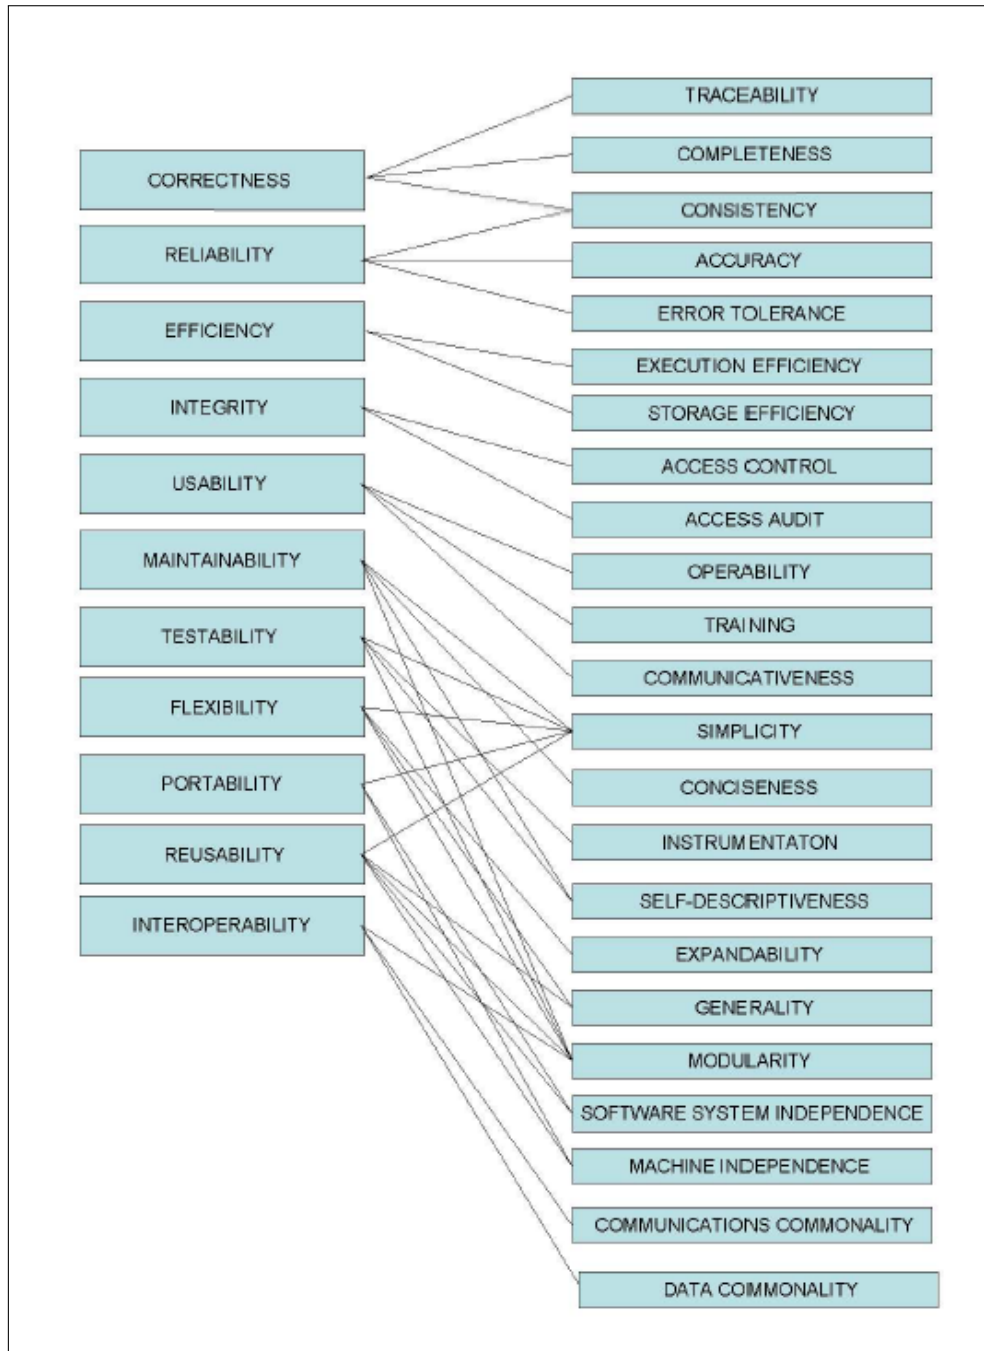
CORRECTNESS
RELIABILITY
EFFICIENCY
INTEGRITY
USABILITY
MAINTAINABILITY
TESTABILITY
FLEXIBILITY
PORTABILITY
REUSABILITY
INTEROPERABILITY

TRACEABILITY
COMPLETENESS
CONSISTENCY
ACCURACY
ERROR TOLERANCE
EXECUTION EFFICIENCY
STORAGE EFFICIENCY
ACCESS CONTROL
ACCESS AUDIT
OPERABILITY
TRAINING
COMMUNICATIVENESS
SIMPLICITY
CONCISENESS
INSTRUMENTATON
SELF-DESCRIPTIVENESS
EXPANDABILITY
GENERALITY
MODULARITY
SOFTWARE SYSTEM INDEPENDENCE
MACHINE INDEPENDENCE
COMMUNICATIONS COMMONALITY
DATA COMMONALITY